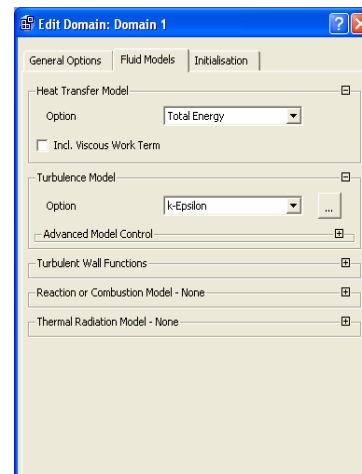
Edit Domain: Domain 1

General Options | Fluid Models | Initialisation

Heat Transfer Model

Option Total Energy

Incl. Viscous Work Term

Turbulence Model

Option k-Epsilon ...

Advanced Model Control

Turbulent Wall Functions

Reaction or Combustion Model - None

Thermal Radiation Model - None